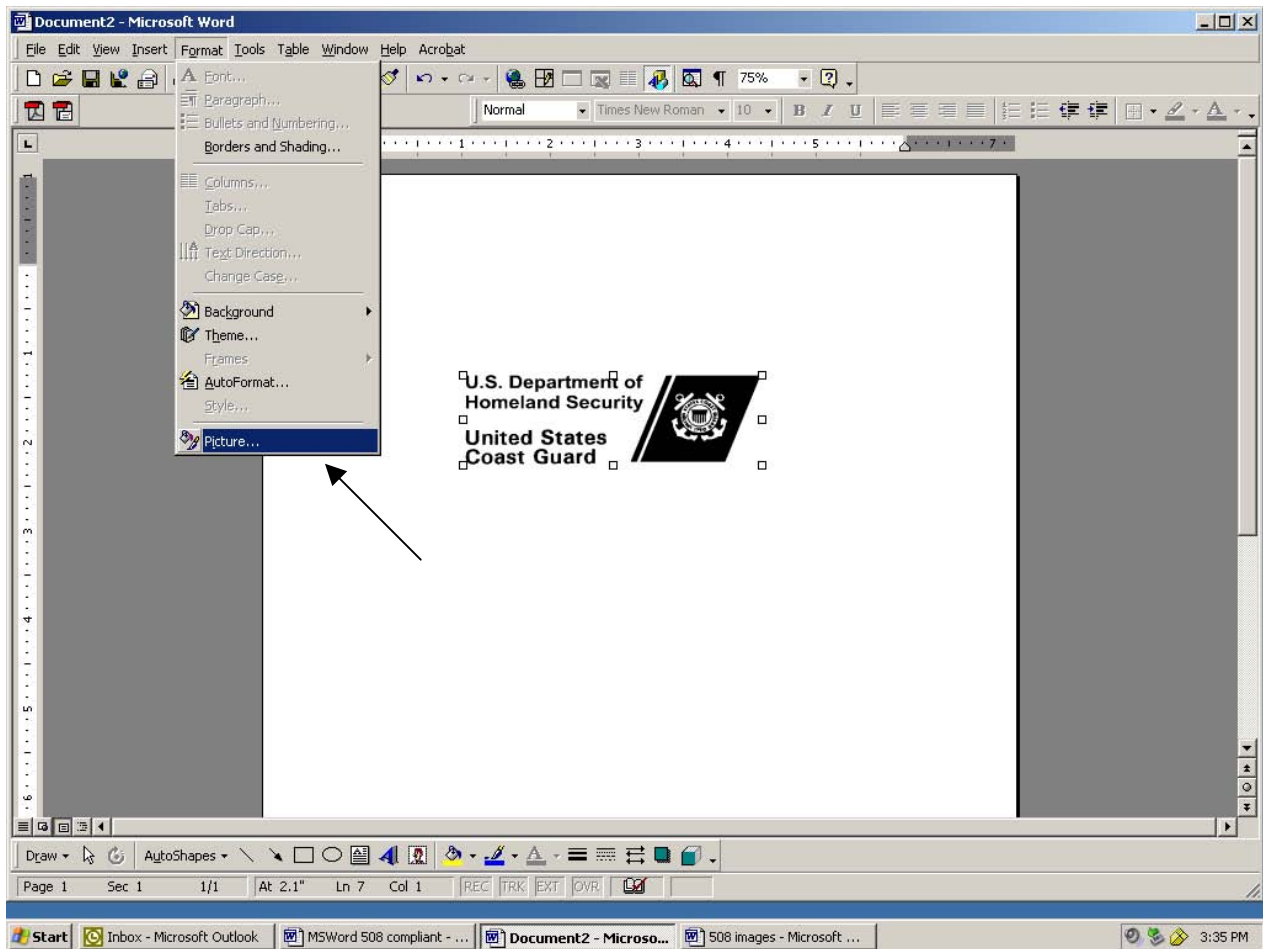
Document2 - Microsoft Word

File Edit View Insert Format Tools Table Window Help Acrobat

75%

Normal Times New Roman 10 B I U

Font...
Paragraph...
Bullets and Numbering...
Borders and Shading...
Columns...
Tabs...
Drop Cap...
Text Direction...
Change Case...
Background
Theme...
Frames
AutoFormat...
Style...
Picture...

U.S. Department of Homeland Security

United States Coast Guard

Draw AutoShapes

Page 1 Sec 1 1/1 At 2.1" Ln 7 Col 1 REC TRK EXT OVR

Start Inbox - Microsoft Outlook MSWord 508 compliant - ... Document2 - Microso... 508 images - Microsoft ... 3:35 PM